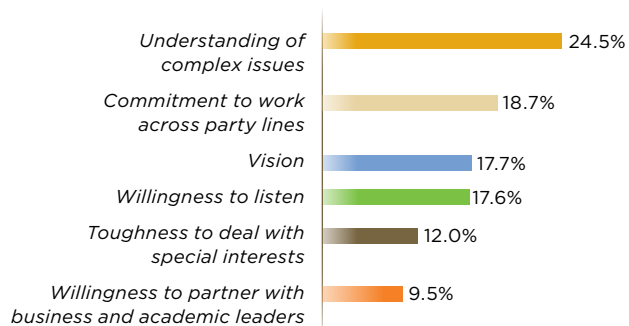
Understanding of complex issues 24.5%

Commitment to work across party lines 18.7%

Vision 17.7%

Willingness to listen 17.6%

Toughness to deal with special interests 12.0%

Willingness to partner with business and academic leaders 9.5%